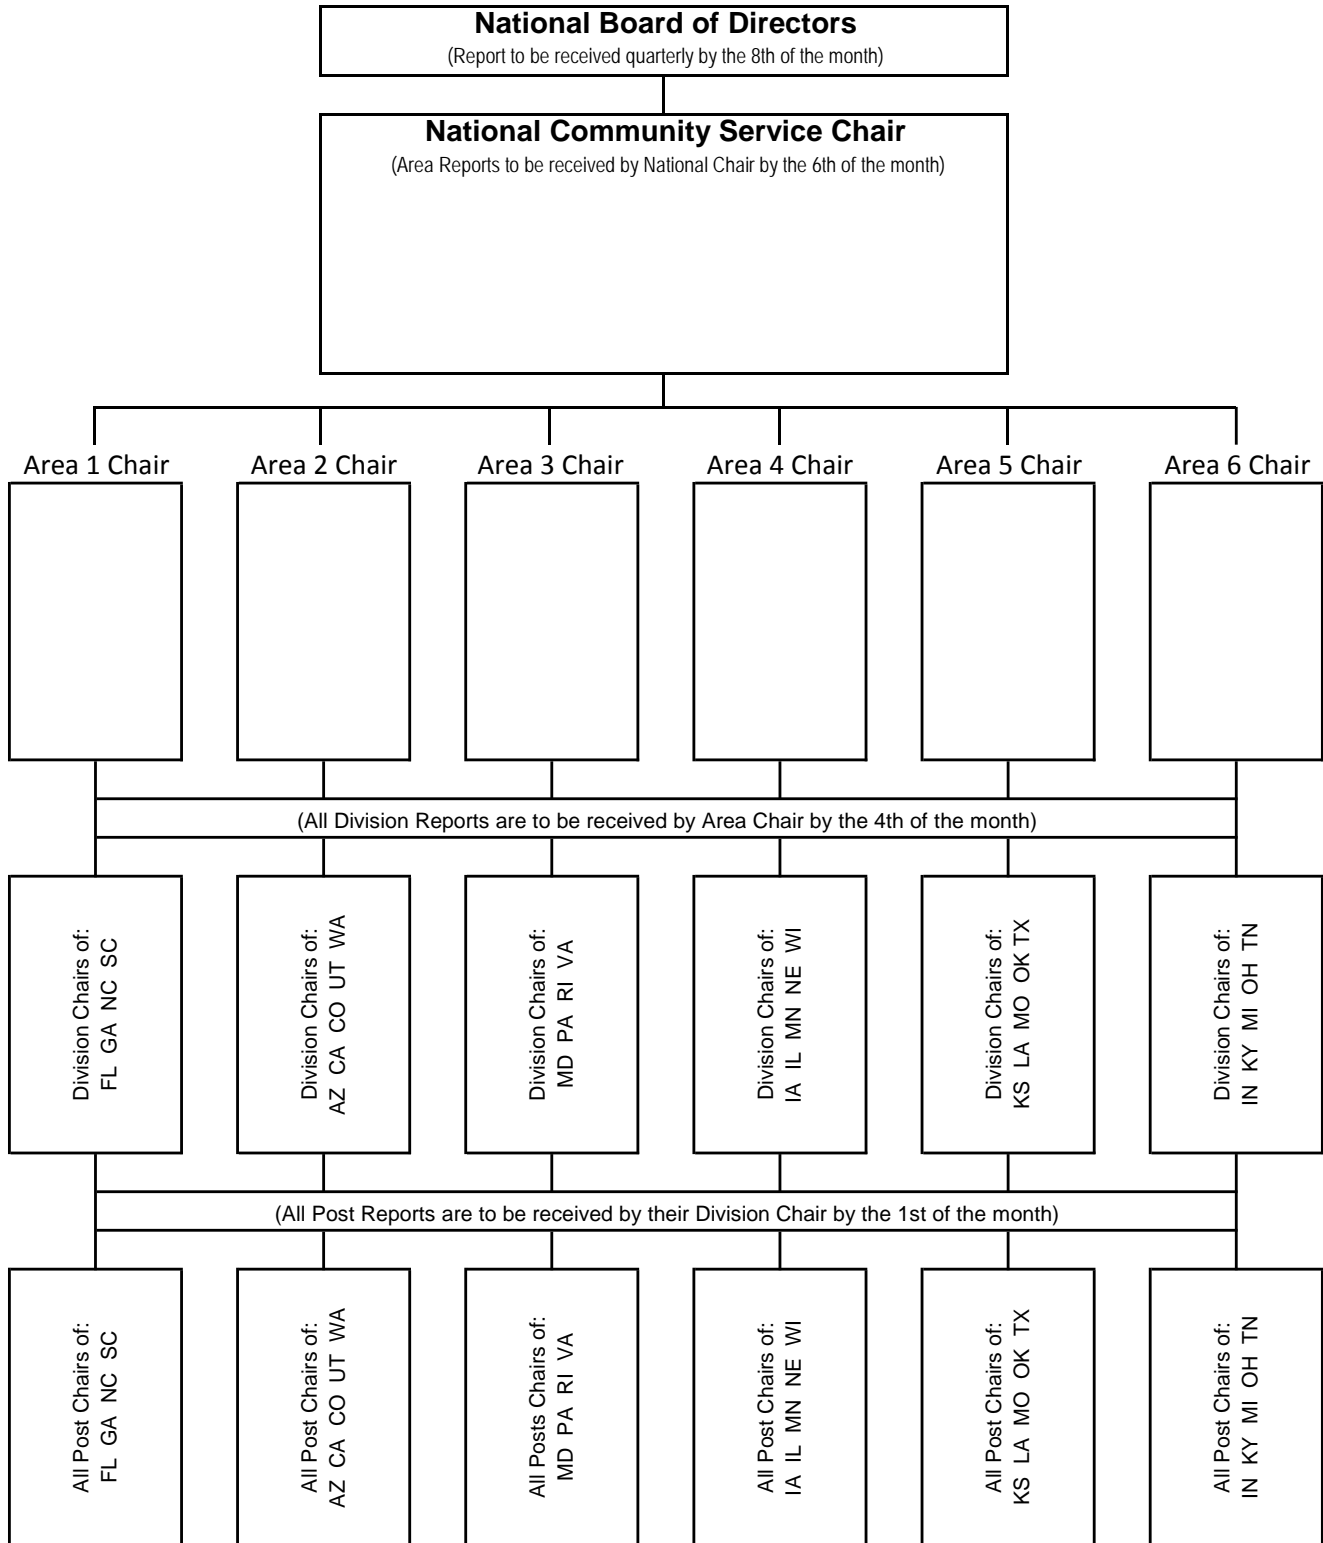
National Board of Directors
(Report to be received quarterly by the 8th of the month)

National Community Service Chair
(Area Reports to be received by National Chair by the 6th of the month)

Area 1 Chair
Area 2 Chair
Area 3 Chair
Area 4 Chair
Area 5 Chair
Area 6 Chair

(All Division Reports are to be received by Area Chair by the 4th of the month)

Division Chairs of: FL GA NC SC
Division Chairs of: AZ CA CO UT WA
Division Chairs of: MD PA RI VA
Division Chairs of: IA IL MN NE WI
Division Chairs of: KS LA MO OK TX
Division Chairs of: IN KY MI OH TN

(All Post Reports are to be received by their Division Chair by the 1st of the month)

All Post Chairs of: FL GA NC SC
All Post Chairs of: AZ CA CO UT WA
All Posts Chairs of: MD PA RI VA
All Post Chairs of: IA IL MN NE WI
All Post Chairs of: KS LA MO OK TX
All Post Chairs of: IN KY MI OH TN